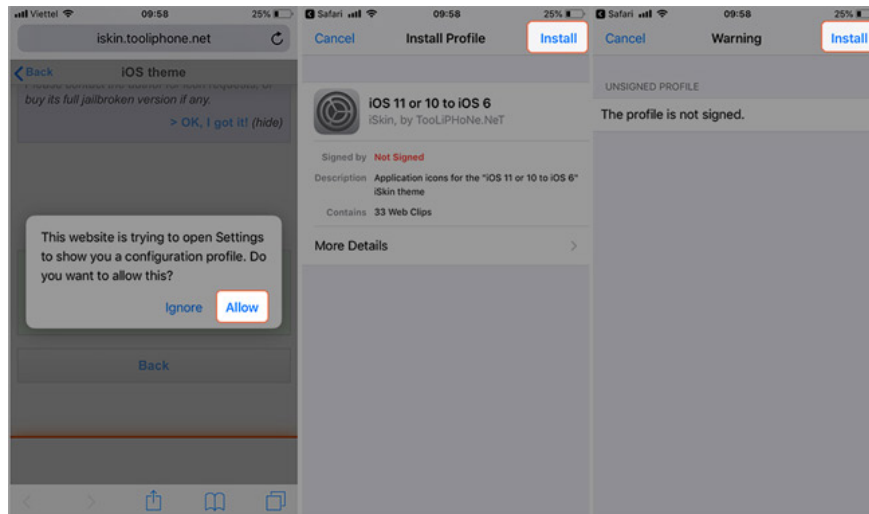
Viettel 09:58 25%

iskin.tooliphone.net

Back iOS theme

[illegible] buy its full jailbroken version if any.

> OK, I got it! (hide)

This website is trying to open Settings to show you a configuration profile. Do you want to allow this?

Ignore Allow

Back

Safari 09:58 25%

Cancel Install Profile Install

iOS 11 or 10 to iOS 6
iSkin, by TooLiPHoNe.NeT

Signed by Not Signed

Description Application icons for the "iOS 11 or 10 to iOS 6" iSkin theme

Contains 33 Web Clips

More Details

Safari 09:58 25%

Cancel Warning Install

UNSIGNED PROFILE

The profile is not signed.